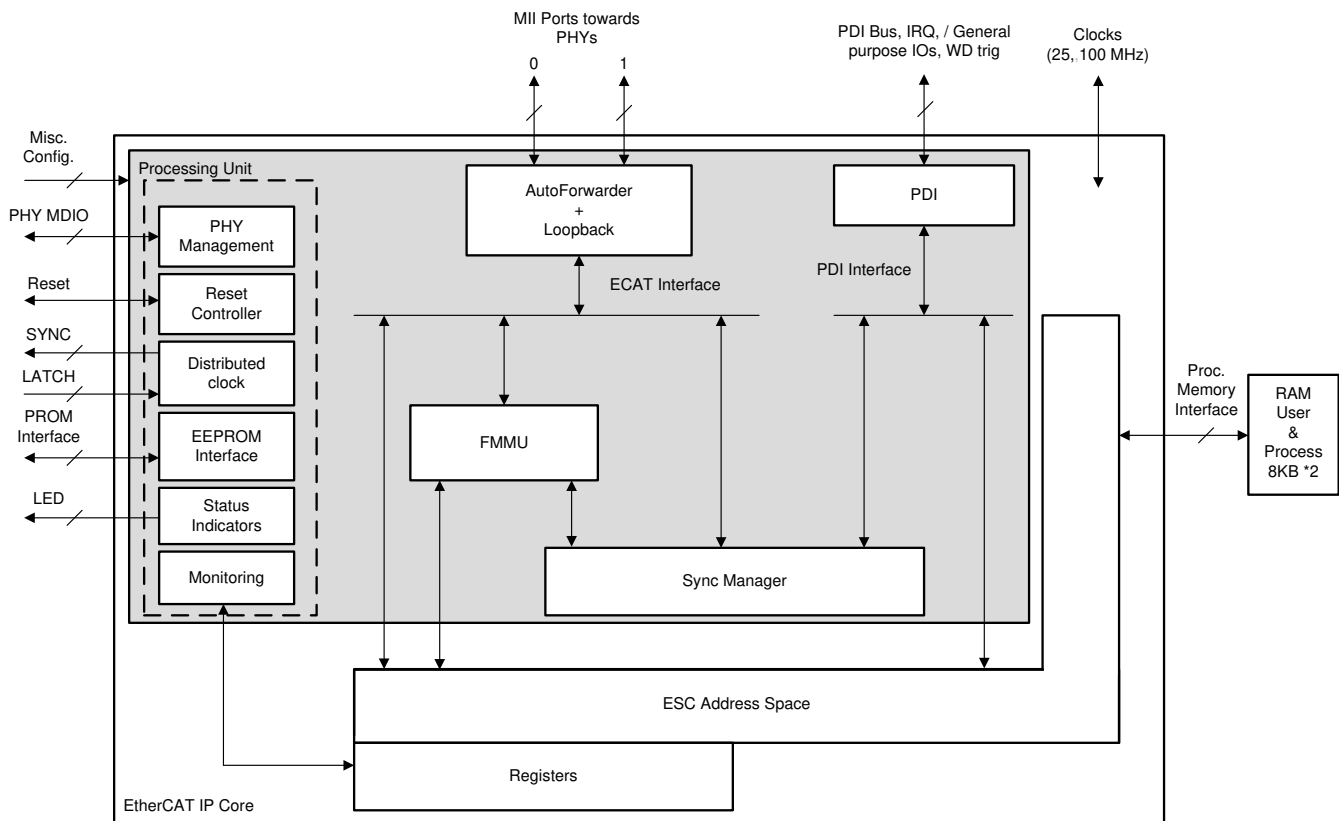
MII Ports towards PHYs

0

1

PDI Bus, IRQ, / General purpose IOs, WD trig

Clocks (25,.100 MHz)

Misc. Config.

Processing Unit

PHY MDIO

PHY Management

Reset

Reset Controller

SYNC

Distributed clock

LATCH

PROM Interface

EEPROM Interface

LED

Status Indicators

Monitoring

AutoForwarder + Loopback

ECAT Interface

PDI

PDI Interface

FMMU

Sync Manager

Proc. Memory Interface

RAM User & Process 8KB *2

ESC Address Space

Registers

EtherCAT IP Core